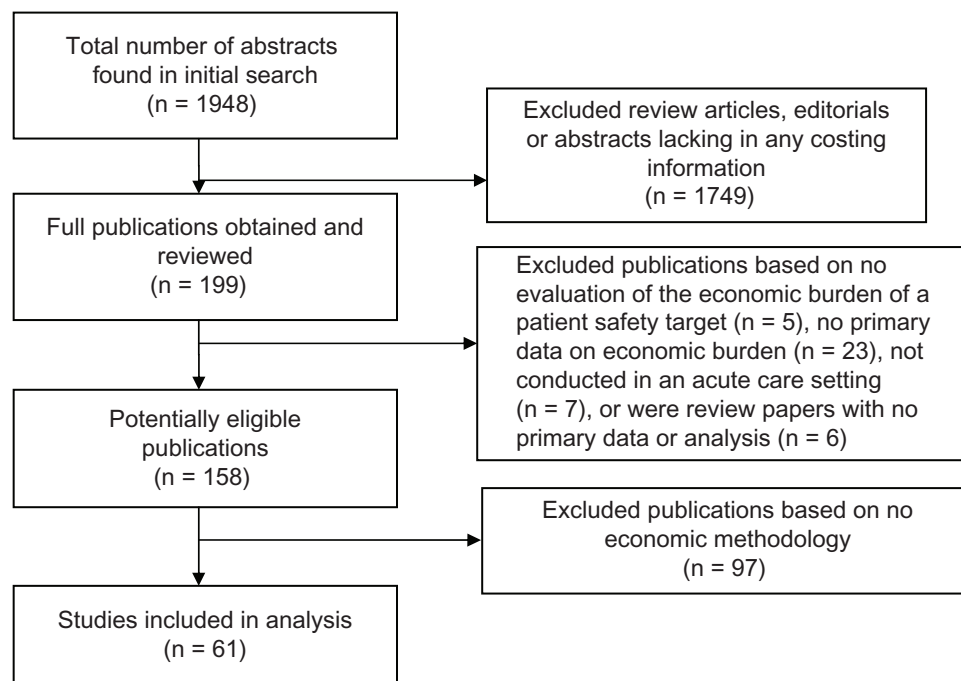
Total number of abstracts found in initial search
(n = 1948)

Excluded review articles, editorials or abstracts lacking in any costing information
(n = 1749)

Full publications obtained and reviewed
(n = 199)

Excluded publications based on no evaluation of the economic burden of a patient safety target (n = 5), no primary data on economic burden (n = 23), not conducted in an acute care setting (n = 7), or were review papers with no primary data or analysis (n = 6)

Potentially eligible publications
(n = 158)

Excluded publications based on no economic methodology
(n = 97)

Studies included in analysis
(n = 61)